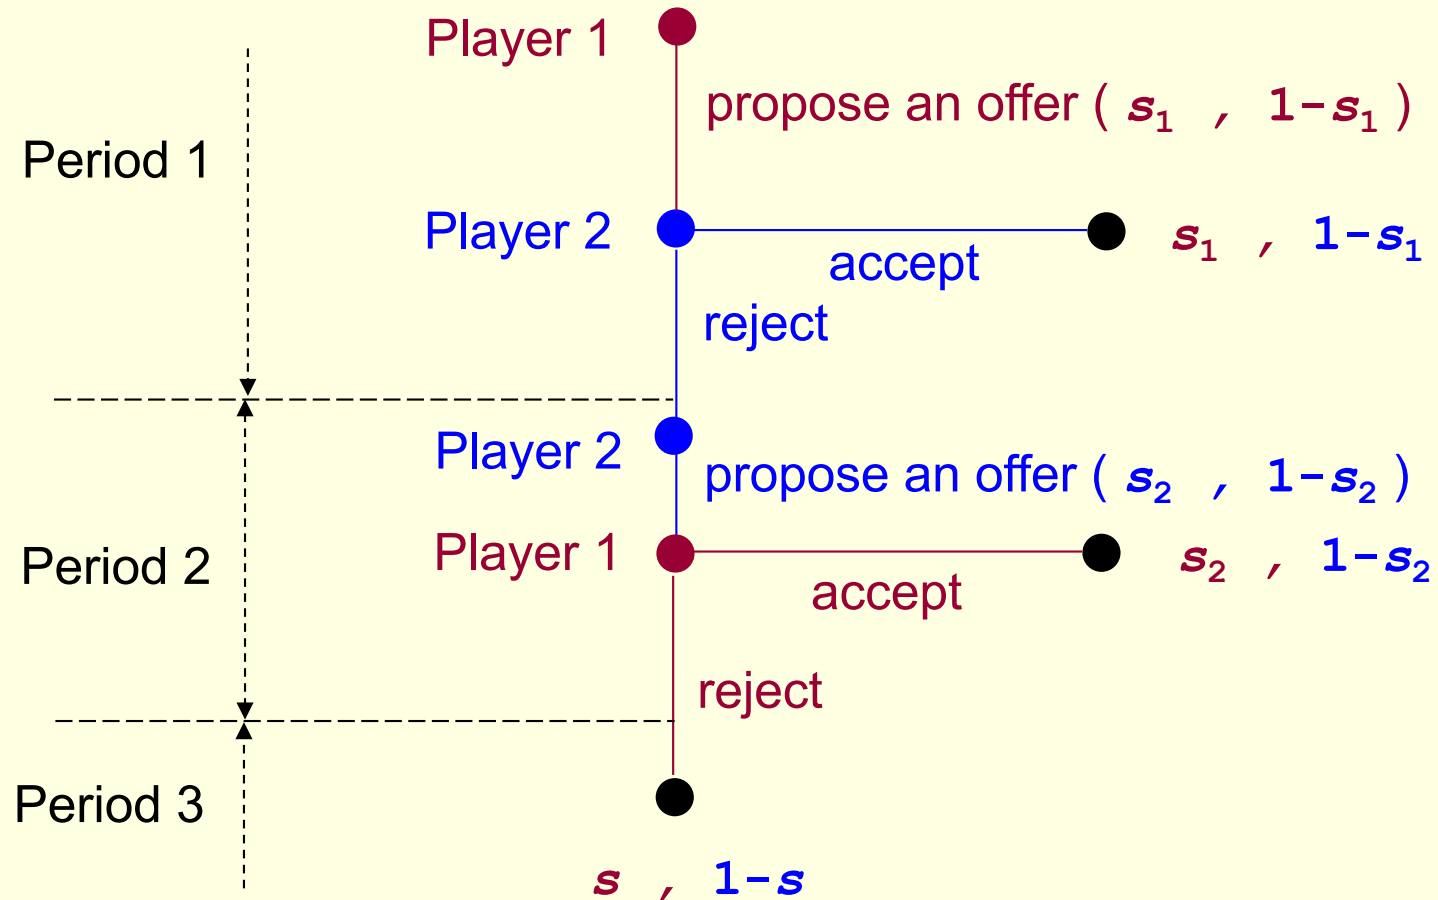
Player 1

propose an offer ( $s_1$ , $1-s_1$ )

Period 1

Player 2

$s_1$ , $1-s_1$

accept

reject

Player 2

propose an offer ( $s_2$ , $1-s_2$ )

Period 2

Player 1

$s_2$ , $1-s_2$

accept

reject

Period 3

$s$ , $1-s$